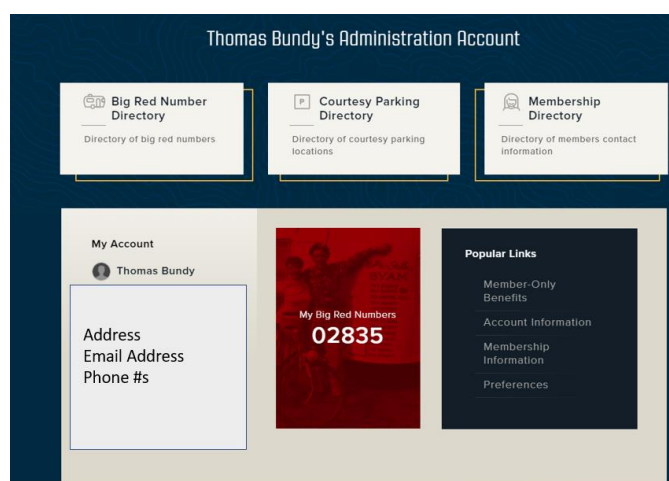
Thomas Bundy's Administration Account

Big Red Number Directory
Directory of big red numbers

P Courtesy Parking Directory
Directory of courtesy parking locations

Membership Directory
Directory of members contact information

My Account
Thomas Bundy

Address
Email Address
Phone #s

My Big Red Numbers
02835

Popular Links
Member-Only Benefits
Account Information
Membership Information
Preferences